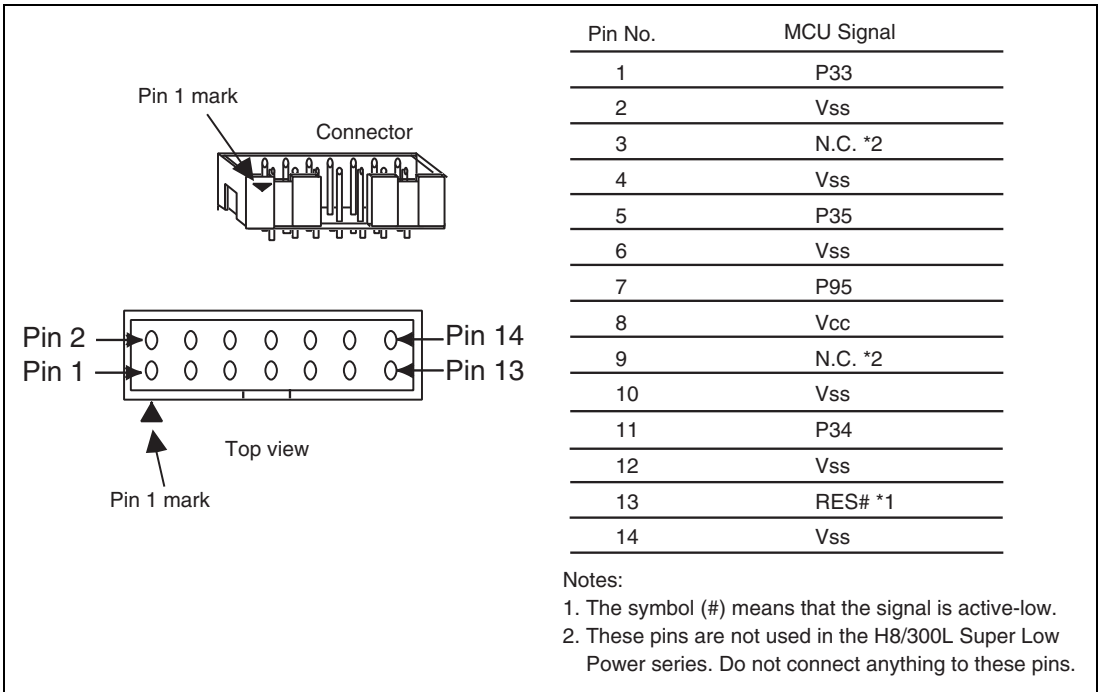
Pin 1 mark

Connector

Pin 2
Pin 1
Pin 14
Pin 13

Top view

Pin 1 mark

| Pin No. | MCU Signal |
|---|---|
| 1 | P33 |
| 2 | Vss |
| 3 | N.C. *2 |
| 4 | Vss |
| 5 | P35 |
| 6 | Vss |
| 7 | P95 |
| 8 | Vcc |
| 9 | N.C. *2 |
| 10 | Vss |
| 11 | P34 |
| 12 | Vss |
| 13 | RES# *1 |
| 14 | Vss |

Notes:
1. The symbol (#) means that the signal is active-low.
2. These pins are not used in the H8/300L Super Low Power series. Do not connect anything to these pins.